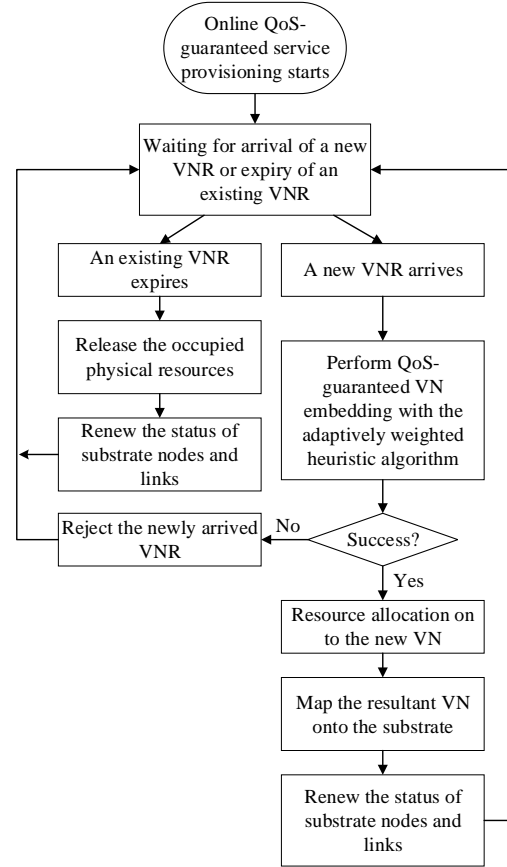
Online QoS-guaranteed service provisioning starts

Waiting for arrival of a new VNR or expiry of an existing VNR

An existing VNR expires

A new VNR arrives

Release the occupied physical resources

Perform QoS-guaranteed VN embedding with the adaptively weighted heuristic algorithm

Renew the status of substrate nodes and links

Reject the newly arrived VNR

No

Success?

Yes

Resource allocation on to the new VN

Map the resultant VN onto the substrate

Renew the status of substrate nodes and links